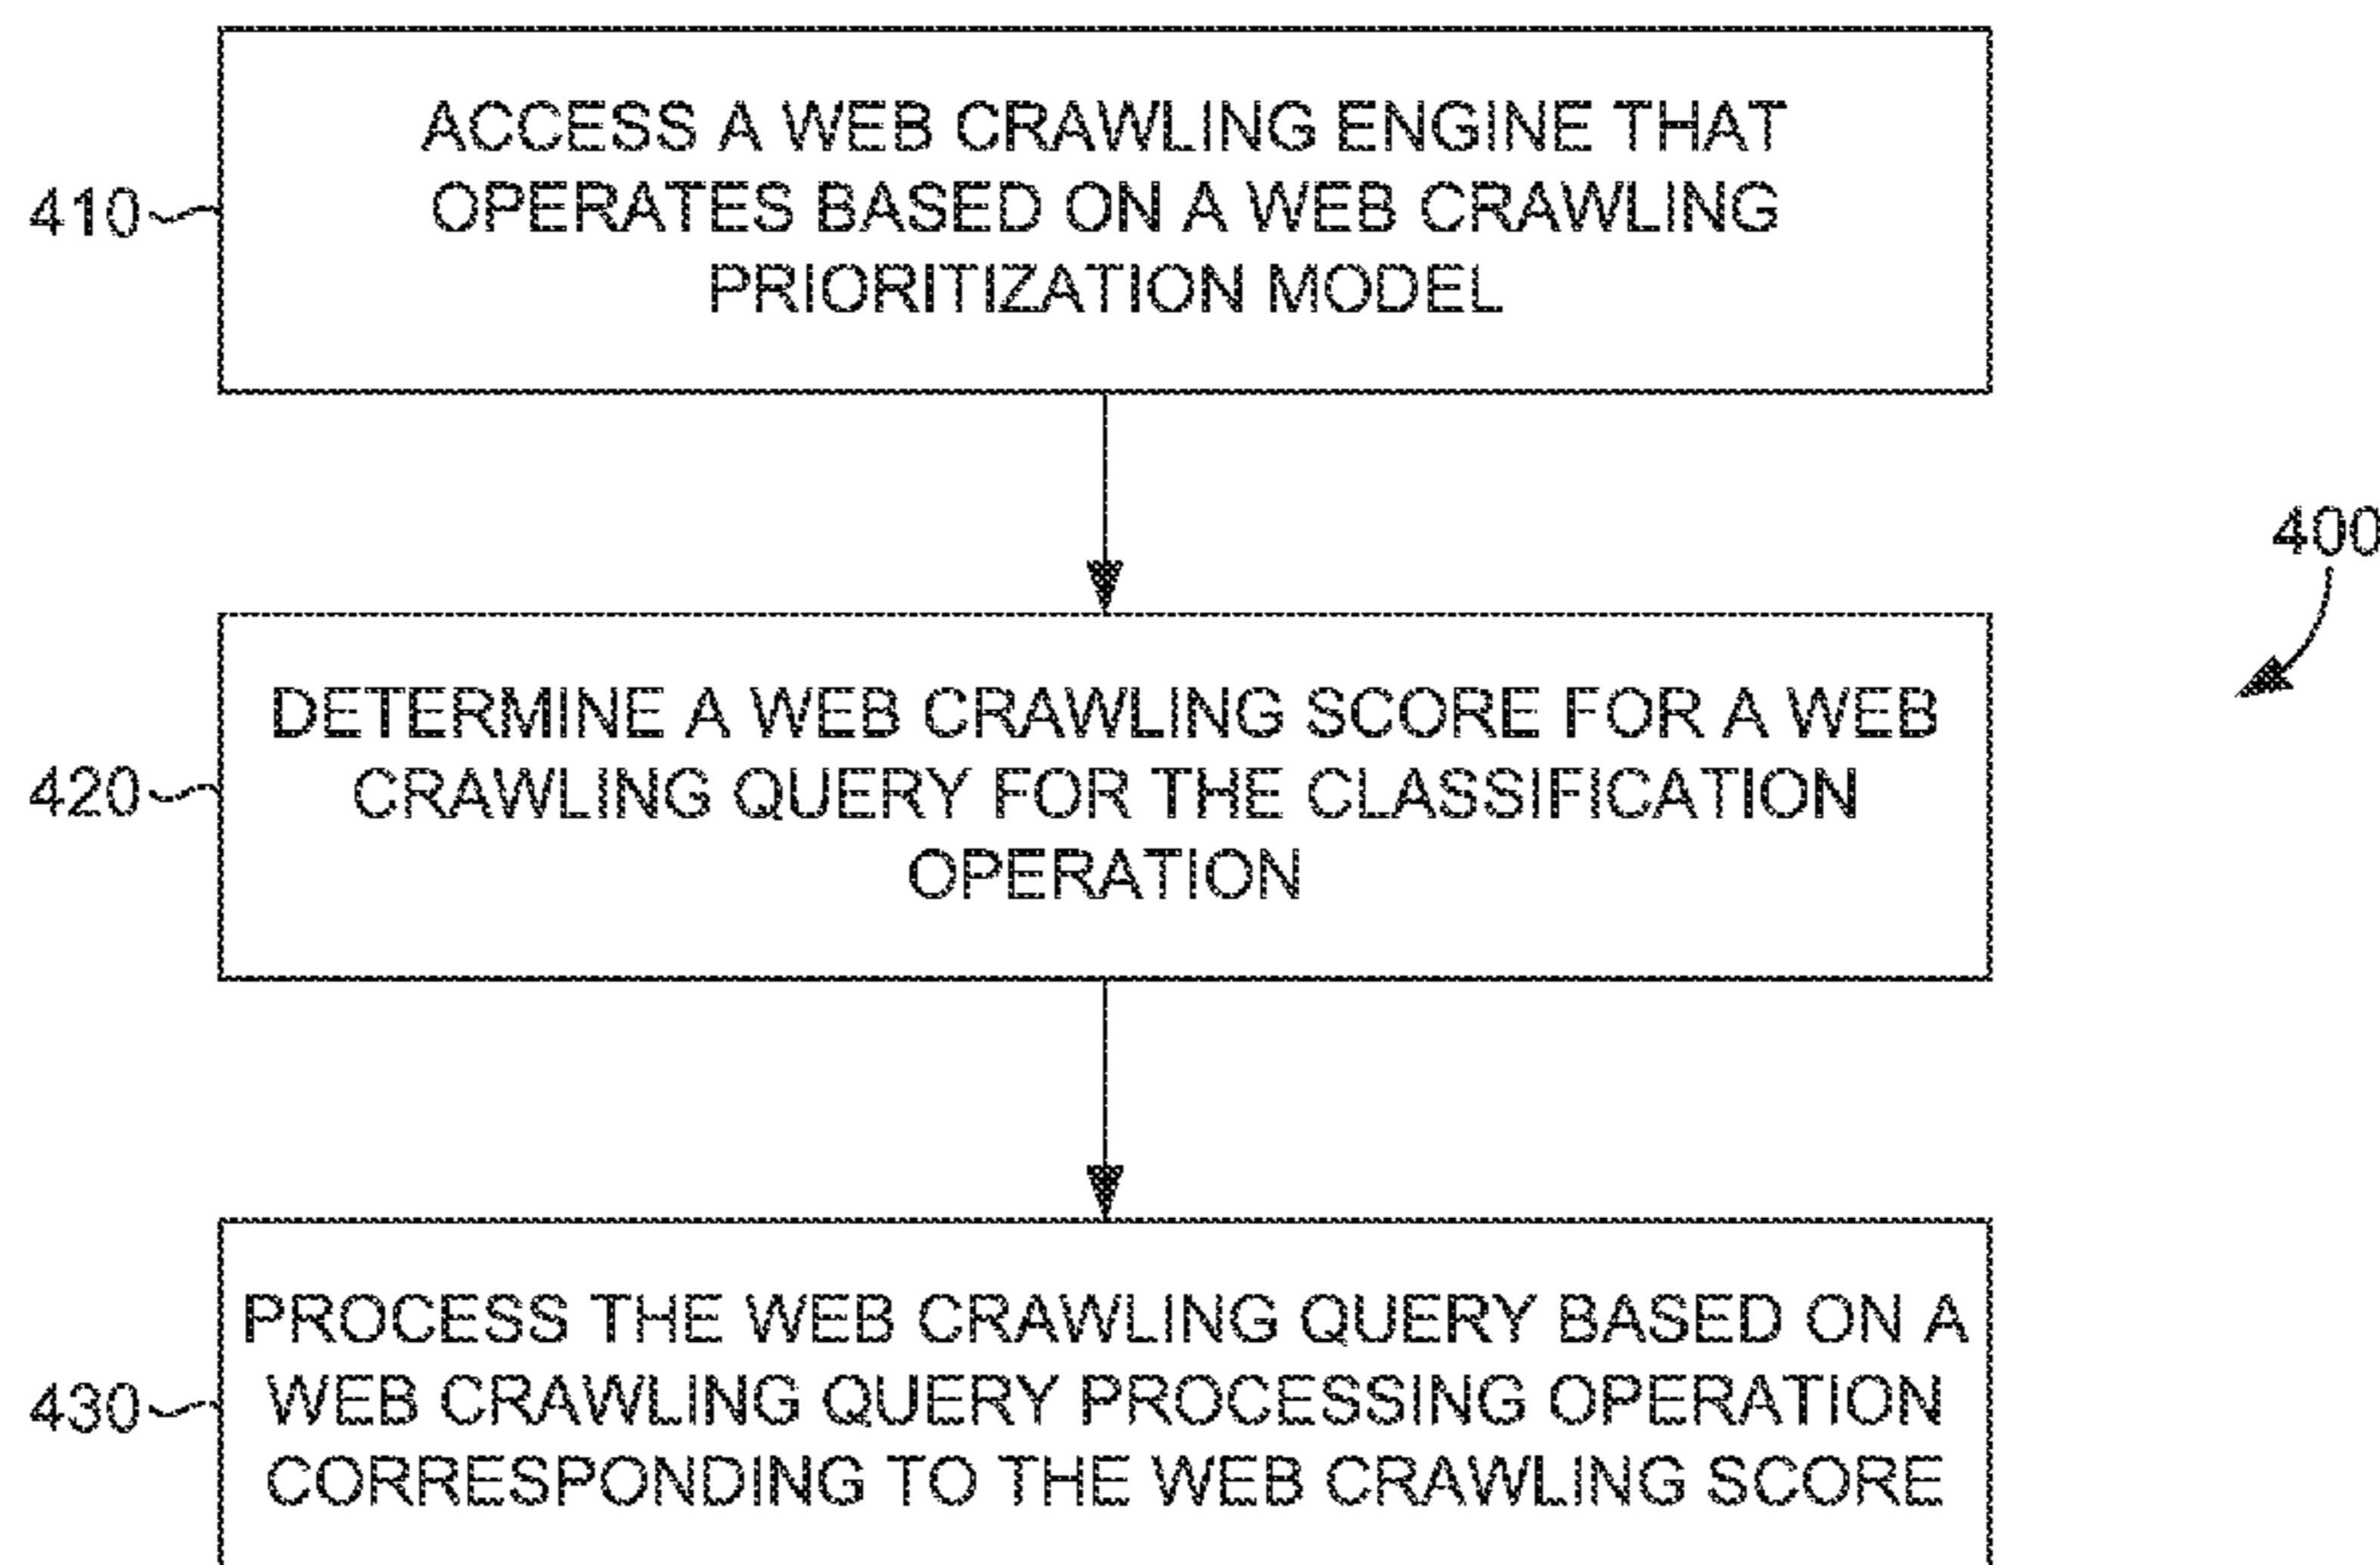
400

410

ACCESS A WEB CRAWLING ENGINE THAT OPERATES BASED ON A WEB CRAWLING PRIORITIZATION MODEL

420

DETERMINE A WEB CRAWLING SCORE FOR A WEB CRAWLING QUERY FOR THE CLASSIFICATION OPERATION

430

PROCESS THE WEB CRAWLING QUERY BASED ON A WEB CRAWLING QUERY PROCESSING OPERATION CORRESPONDING TO THE WEB CRAWLING SCORE